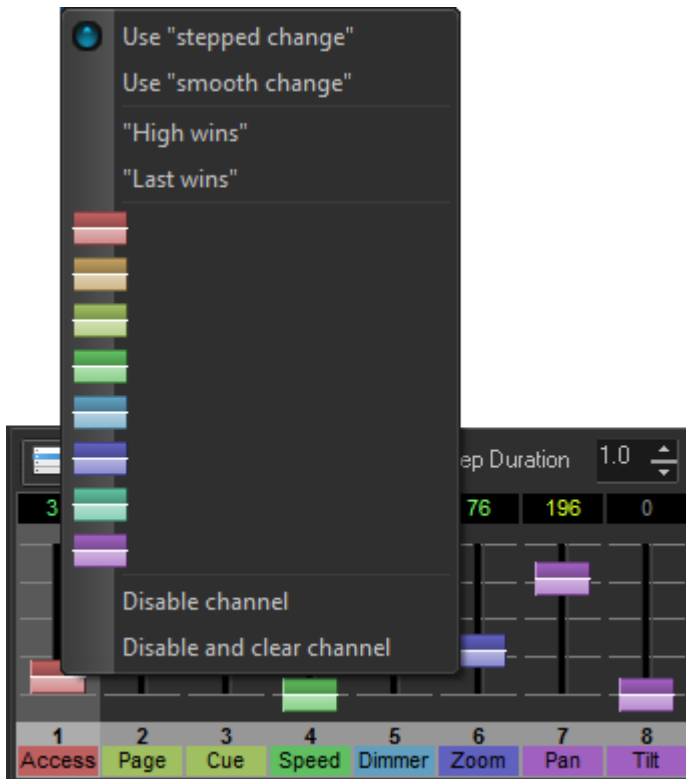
Use "stepped change"

Use "smooth change"

"High wins"

"Last wins"

Disable channel

Disable and clear channel

ep Duration 1.0

3 76 196 0

| 1 | 2 | 3 | 4 | 5 | 6 | 7 | 8 |
|---|---|---|---|---|---|---|---|
| Access | Page | Cue | Speed | Dimmer | Zoom | Pan | Tilt |